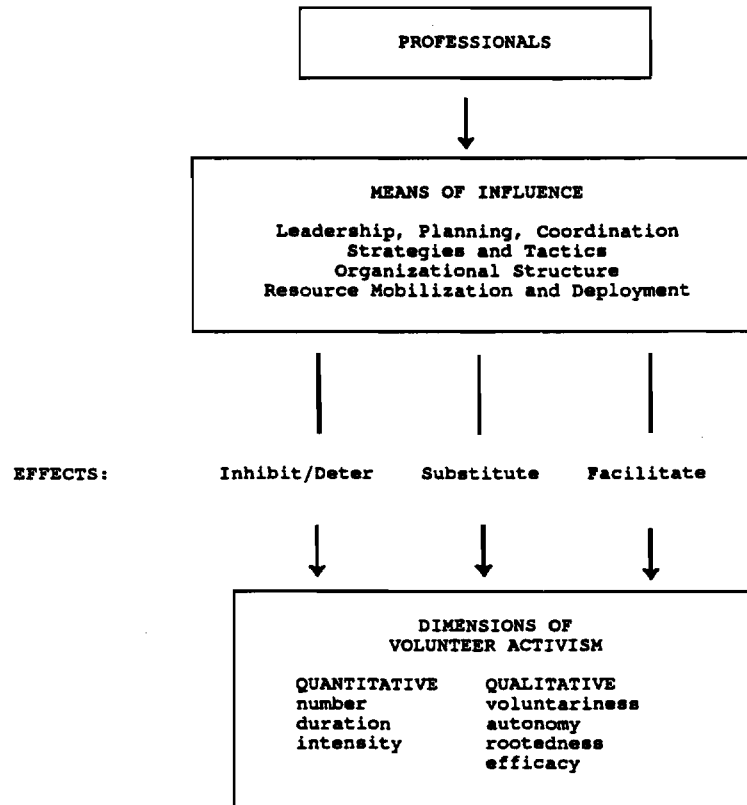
PROFESSIONALS

MEANS OF INFLUENCE

Leadership, Planning, Coordination
Strategies and Tactics
Organizational Structure
Resource Mobilization and Deployment

EFFECTS: Inhibit/Deter Substitute Facilitate

DIMENSIONS OF
VOLUNTEER ACTIVISM

QUANTITATIVE
number
duration
intensity

QUALITATIVE
voluntariness
autonomy
rootedness
efficacy